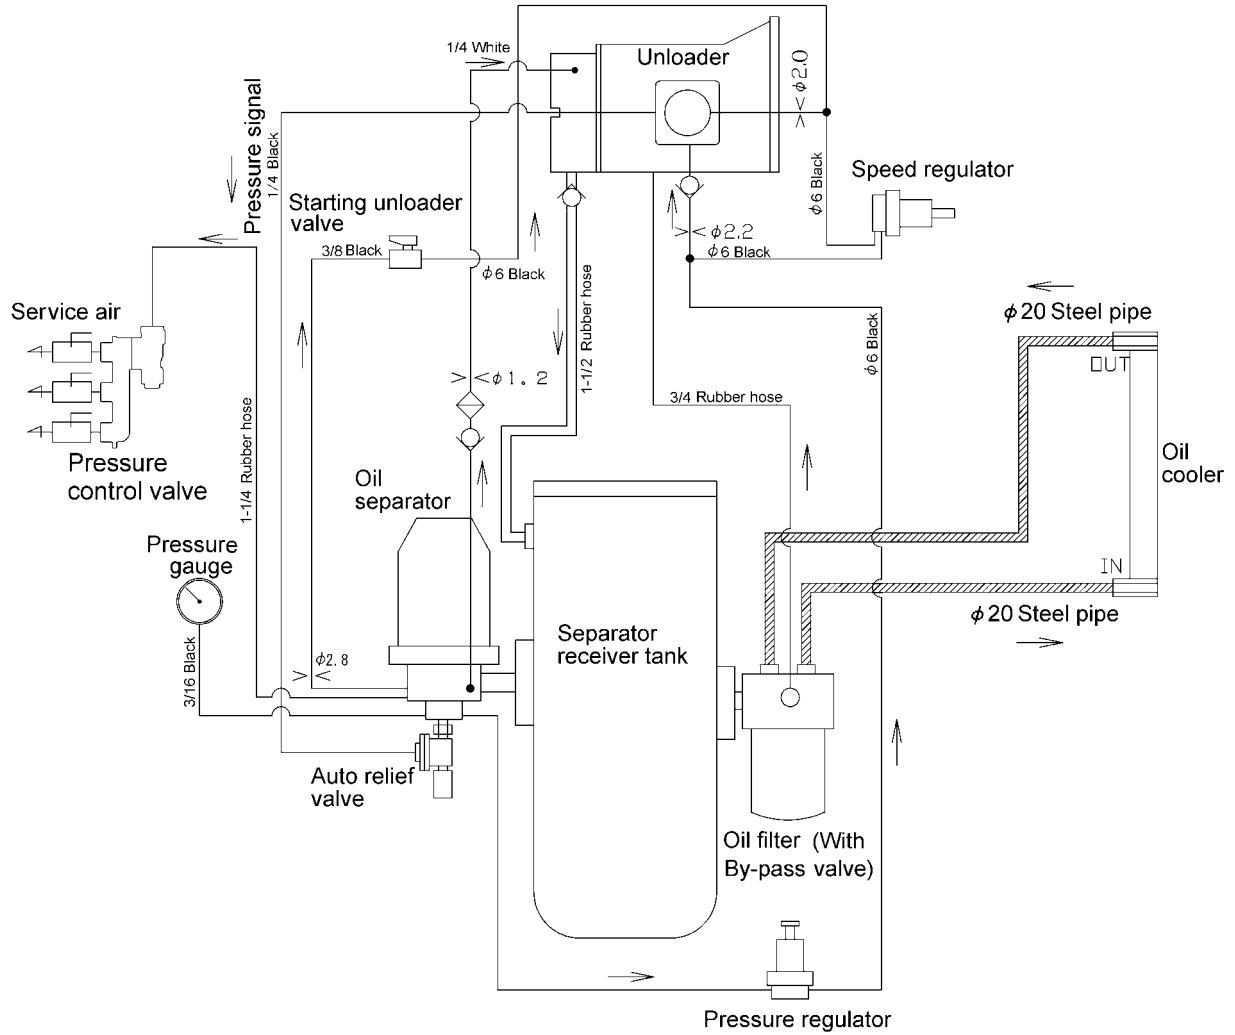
1/4 White

Unloader

$>< \phi 2.0$

Pressure signal

1/4 Black

$\phi 6$ Black

Speed regulator

Starting unloader valve

3/8 Black

$\phi 6$ Black

$>< \phi 2.2$

$\phi 6$ Black

$\phi 20$ Steel pipe

Service air

1-1/2 Rubber hose

$\phi 6$ Black

OUT

$>< \phi 1.2$

3/4 Rubber hose

1-1/4 Rubber hose

Pressure control valve

Oil cooler

Oil separator

Pressure gauge

IN

$\phi 20$ Steel pipe

Separator receiver tank

$\phi 2.8$

$><$

3/16 Black

Auto relief valve

Oil filter (With By-pass valve)

Pressure regulator